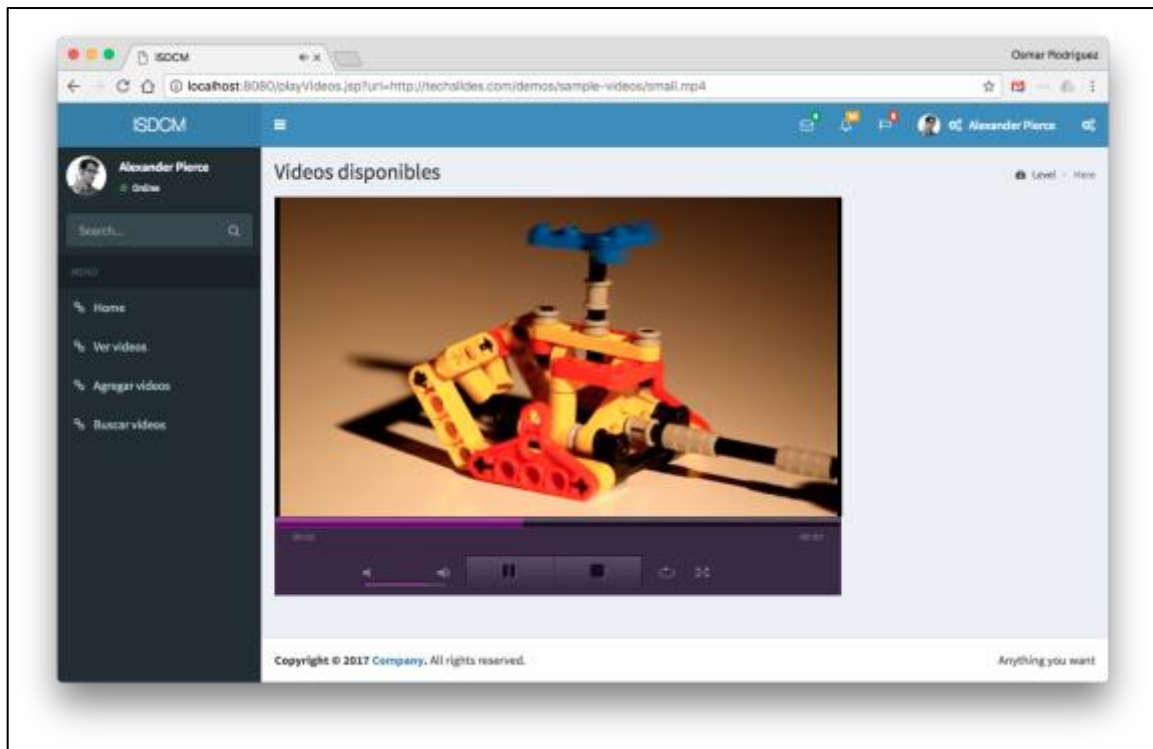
ISDCM
Osmar Rodriguez
localhost:8080/playVideos.jsp?url=http://techslides.com/demos/sample-videos/small.mp4
ISDCM
Alexander Pierce
Alexander Pierce
Online
Search...
MENU
Home
Ver videos
Agregar videos
Buscar videos
Videos disponibles
Level > Here
00:02
00:07
Copyright © 2017 Company. All rights reserved.
Anything you want